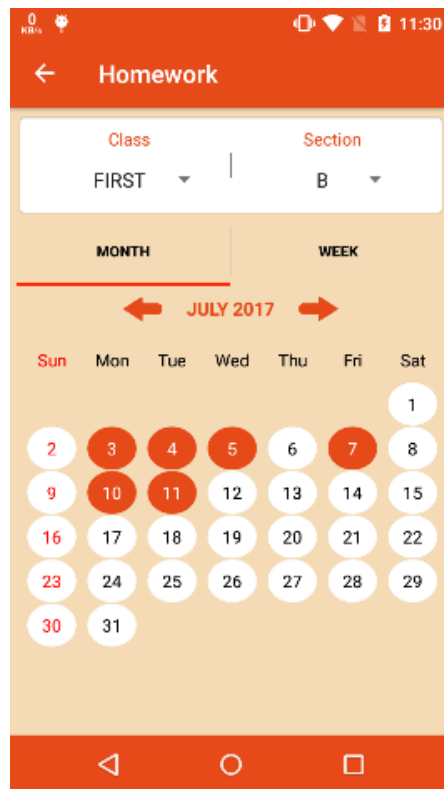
0 KB/s 11:30

Homework

Class
FIRST

Section
B

MONTH

WEEK

JULY 2017

| Sun | Mon | Tue | Wed | Thu | Fri | Sat |
|---|---|---|---|---|---|---|
| | | | | | | 1 |
| 2 | 3 | 4 | 5 | 6 | 7 | 8 |
| 9 | 10 | 11 | 12 | 13 | 14 | 15 |
| 16 | 17 | 18 | 19 | 20 | 21 | 22 |
| 23 | 24 | 25 | 26 | 27 | 28 | 29 |
| 30 | 31 | | | | | |